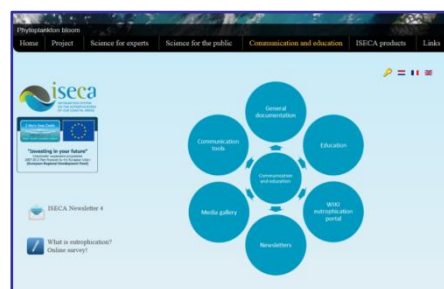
Phytoplankton bloom

Home | Project | Science for experts | Science for the public | Communication and education | ISECA products | Links

iseca

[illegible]

"Investing in your future"
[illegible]

ISECA Newsletter 4

What is eutrophication? Online survey!

General documentation

Communication tools

Education

Communication and education

Media gallery

WIKI eutrophication portal

Newsletters